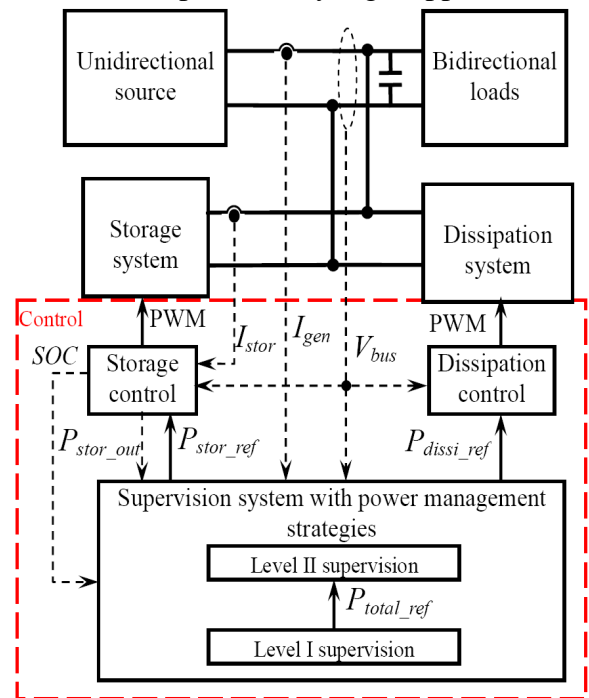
Unidirectional source

Bidirectional loads

Storage system

Dissipation system

Control

PWM

PWM

SOC

Storage control

$I_{stor}$

$I_{gen}$

$V_{bus}$

Dissipation control

$P_{stor\_out}$

$P_{stor\_ref}$

$P_{dissi\_ref}$

Supervision system with power management strategies

Level II supervision

$P_{total\_ref}$

Level I supervision